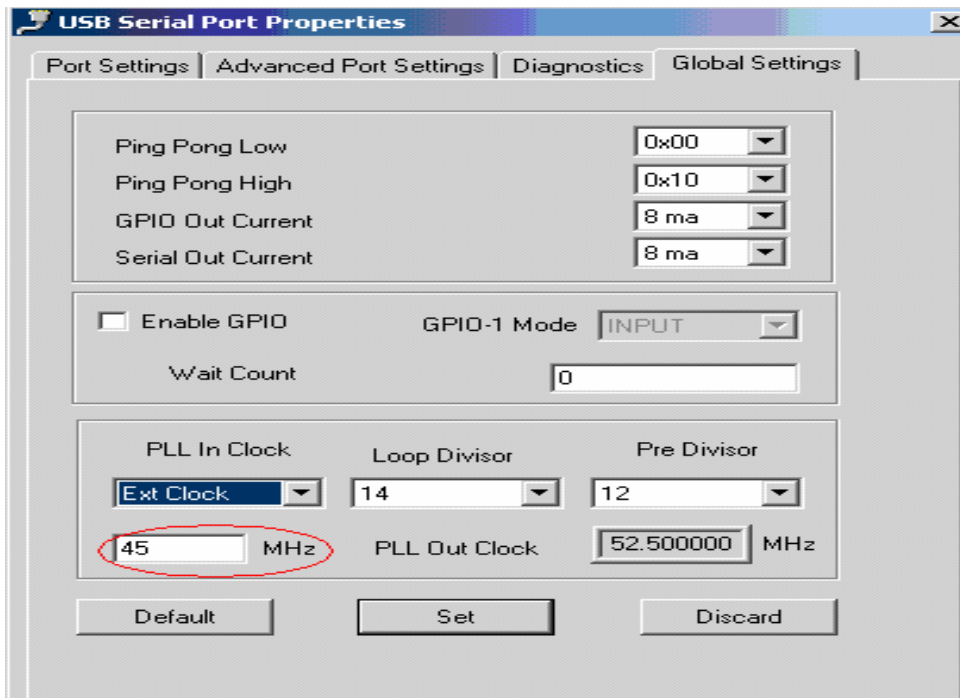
USB Serial Port Properties

Port Settings | Advanced Port Settings | Diagnostics | Global Settings

Ping Pong Low 0x00
Ping Pong High 0x10
GPIO Out Current 8 ma
Serial Out Current 8 ma

Enable GPIO GPIO-1 Mode INPUT
Wait Count 0

PLL In Clock Loop Divisor Pre Divisor
Ext Clock 14 12
45 MHz PLL Out Clock 52.500000 MHz

Default Set Discard